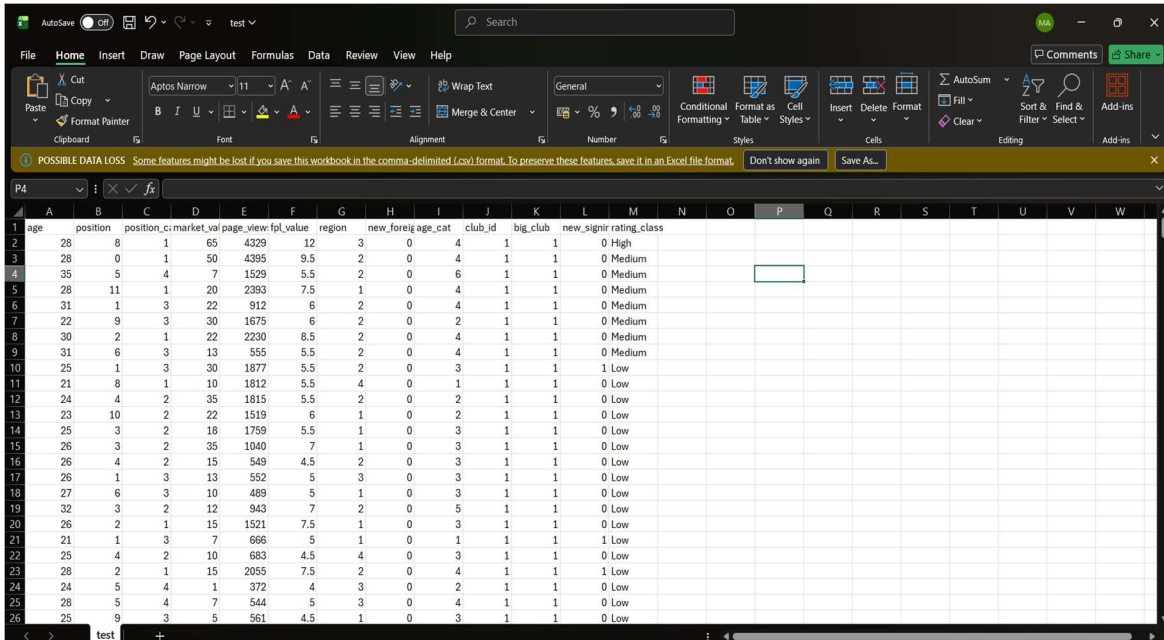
AutoSave Off test Search MA

File Home Insert Draw Page Layout Formulas Data Review View Help Comments Share

Paste Cut Copy Format Painter Clipboard
Aptos Narrow 11 A A B I U A Font
Wrap Text Merge & Center Alignment
General % 9 Number
Conditional Formatting Format as Table Cell Styles Styles
Insert Delete Format Cells
AutoSum Fill Clear Sort & Filter Find & Select Editing
Add-ins Add-ins

POSSIBLE DATA LOSS Some features might be lost if you save this workbook in the comma-delimited (.csv) format. To preserve these features, save it in an Excel file format. Don't show again Save As...

P4 fx

| | A | B | C | D | E | F | G | H | I | J | K | L | M |
|---|---|---|---|---|---|---|---|---|---|---|---|---|---|
| 1 | age | position | position_ca | market_val | page_view | fpl_value | region | new_foreig | age_cat | club_id | big_club | new_signin | rating_class |
| 2 | 28 | 8 | 1 | 65 | 4329 | 12 | 3 | 0 | 4 | 1 | 1 | 0 | High |
| 3 | 28 | 0 | 1 | 50 | 4395 | 9.5 | 2 | 0 | 4 | 1 | 1 | 0 | Medium |
| 4 | 35 | 5 | 4 | 7 | 1529 | 5.5 | 2 | 0 | 6 | 1 | 1 | 0 | Medium |
| 5 | 28 | 11 | 1 | 20 | 2393 | 7.5 | 1 | 0 | 4 | 1 | 1 | 0 | Medium |
| 6 | 31 | 1 | 3 | 22 | 912 | 6 | 2 | 0 | 4 | 1 | 1 | 0 | Medium |
| 7 | 22 | 9 | 3 | 30 | 1675 | 6 | 2 | 0 | 2 | 1 | 1 | 0 | Medium |
| 8 | 30 | 2 | 1 | 22 | 2230 | 8.5 | 2 | 0 | 4 | 1 | 1 | 0 | Medium |
| 9 | 31 | 6 | 3 | 13 | 555 | 5.5 | 2 | 0 | 4 | 1 | 1 | 0 | Medium |
| 10 | 25 | 1 | 3 | 30 | 1877 | 5.5 | 2 | 0 | 3 | 1 | 1 | 1 | Low |
| 11 | 21 | 8 | 1 | 10 | 1812 | 5.5 | 4 | 0 | 1 | 1 | 1 | 0 | Low |
| 12 | 24 | 4 | 2 | 35 | 1815 | 5.5 | 2 | 0 | 2 | 1 | 1 | 0 | Low |
| 13 | 23 | 10 | 2 | 22 | 1519 | 6 | 1 | 0 | 2 | 1 | 1 | 0 | Low |
| 14 | 25 | 3 | 2 | 18 | 1759 | 5.5 | 1 | 0 | 3 | 1 | 1 | 0 | Low |
| 15 | 26 | 3 | 2 | 35 | 1040 | 7 | 1 | 0 | 3 | 1 | 1 | 0 | Low |
| 16 | 26 | 4 | 2 | 15 | 549 | 4.5 | 2 | 0 | 3 | 1 | 1 | 0 | Low |
| 17 | 26 | 1 | 3 | 13 | 552 | 5 | 3 | 0 | 3 | 1 | 1 | 0 | Low |
| 18 | 27 | 6 | 3 | 10 | 489 | 5 | 1 | 0 | 3 | 1 | 1 | 0 | Low |
| 19 | 32 | 3 | 2 | 12 | 943 | 7 | 2 | 0 | 5 | 1 | 1 | 0 | Low |
| 20 | 26 | 2 | 1 | 15 | 1521 | 7.5 | 1 | 0 | 3 | 1 | 1 | 0 | Low |
| 21 | 21 | 1 | 3 | 7 | 666 | 5 | 1 | 0 | 1 | 1 | 1 | 1 | Low |
| 22 | 25 | 4 | 2 | 10 | 683 | 4.5 | 4 | 0 | 3 | 1 | 1 | 0 | Low |
| 23 | 28 | 2 | 1 | 15 | 2055 | 7.5 | 2 | 0 | 4 | 1 | 1 | 1 | Low |
| 24 | 24 | 5 | 4 | 1 | 372 | 4 | 3 | 0 | 2 | 1 | 1 | 0 | Low |
| 25 | 28 | 5 | 4 | 7 | 544 | 5 | 3 | 0 | 4 | 1 | 1 | 0 | Low |
| 26 | 25 | 9 | 3 | 5 | 561 | 4.5 | 1 | 0 | 3 | 1 | 1 | 0 | Low |

N O P Q R S T U V W

test +